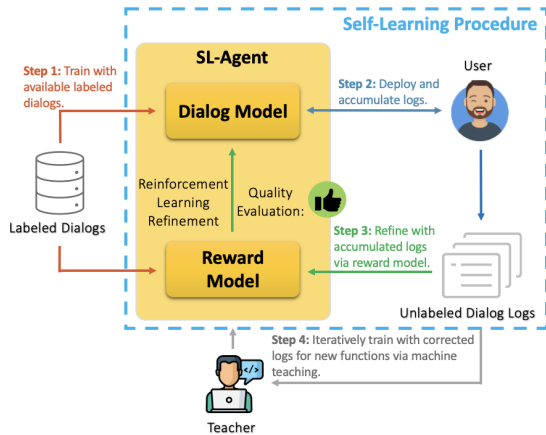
Self-Learning Procedure

SL-Agent

Step 1: Train with available labeled dialogs.

Dialog Model

Step 2: Deploy and accumulate logs.

User

Labeled Dialogs

Reinforcement Learning Refinement

Quality Evaluation:

Step 3: Refine with accumulated logs via reward model.

Reward Model

Unlabeled Dialog Logs

Step 4: Iteratively train with corrected logs for new functions via machine teaching.

</>

Teacher